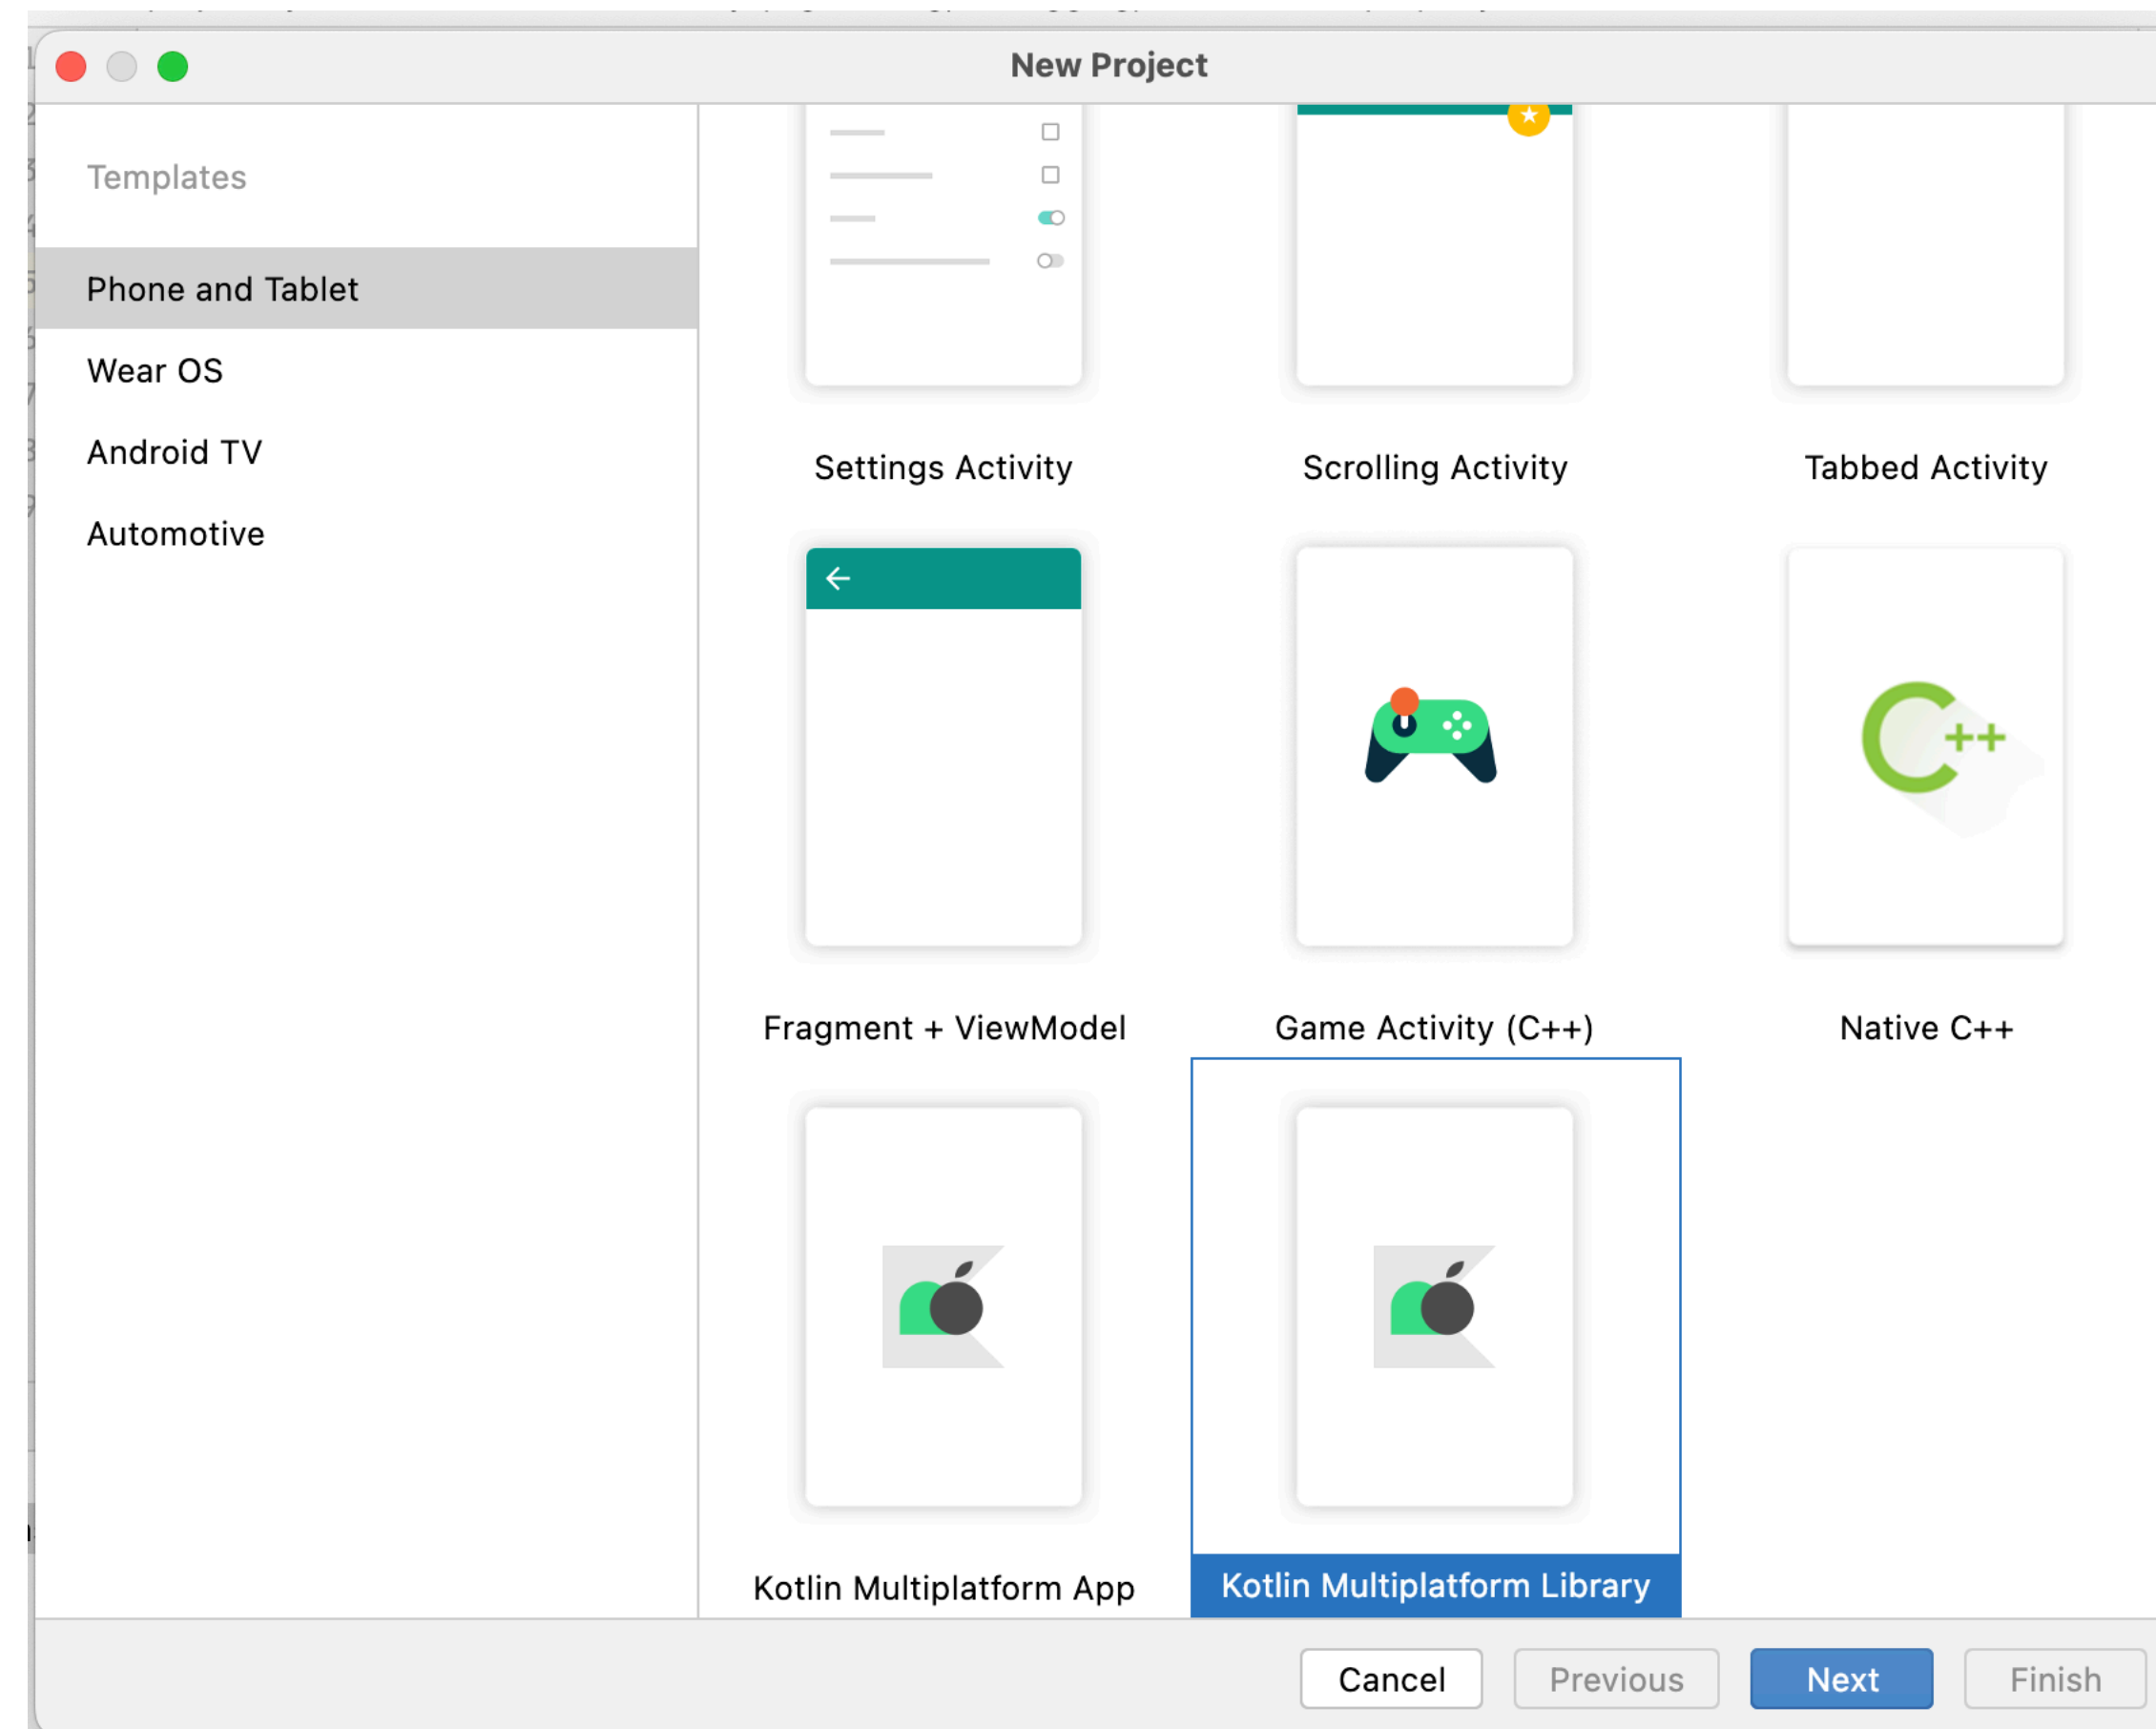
New Project

Templates

Phone and Tablet

Wear OS

Android TV

Automotive

Settings Activity

Scrolling Activity

Tabbed Activity

Fragment + ViewModel

Game Activity (C++)

Native C++

Kotlin Multiplatform App

Kotlin Multiplatform Library

Cancel

Previous

Next

Finish